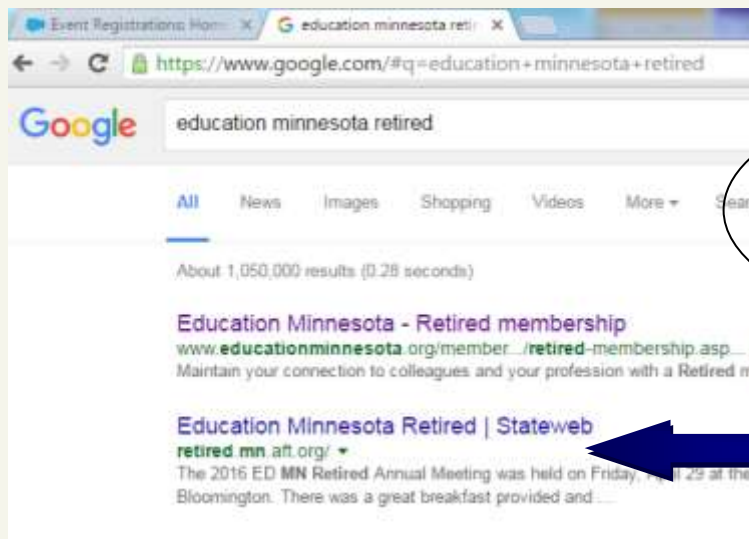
Event Registrations Hom ×
G education minnesota reti ×

https://www.google.com/#q=education+minnesota+retired

Google

education minnesota retired

All News Images Shopping Videos More ▾ Sear

About 1,050,000 results (0.28 seconds)

Education Minnesota - Retired membership
www.educationminnesota.org/member.../retired-membership.asp...
Maintain your connection to colleagues and your profession with a Retired m

Education Minnesota Retired | Stateweb
retired.mn.aft.org/ ▾
The 2016 ED MN Retired Annual Meeting was held on Friday, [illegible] 29 at the Bloomington. There was a great breakfast provided and ...